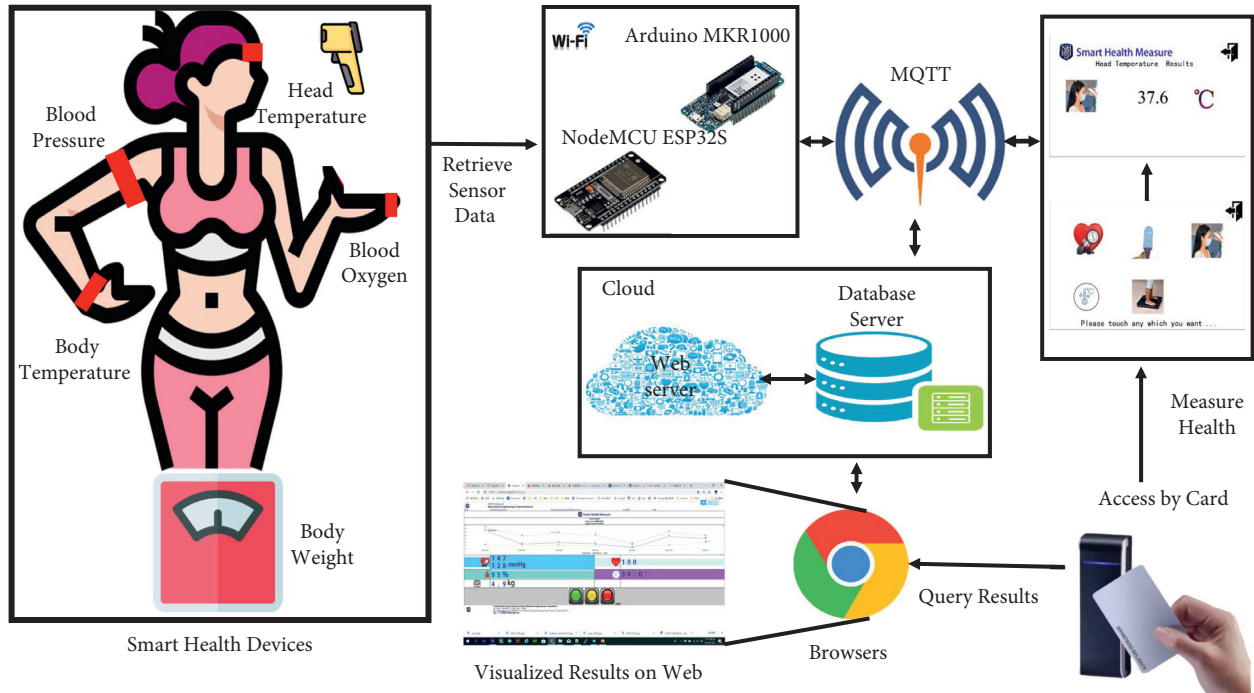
Head Temperature

Blood Pressure

Blood Oxygen

Body Temperature

Body Weight

Smart Health Devices

Retrieve Sensor Data

Wi-Fi

Arduino MKR1000

NodeMCU ESP32S

MQTT

Smart Health Measure
Head Temperature Results

37.6 ℃

Please touch any which you want ...

Cloud

Database Server

Web server

Measure Health

Access by Card

1 4 7
1 2 8 mmHg

1 0 0

9 5 %

4 . 9 kg

Query Results

Browsers

Visualized Results on Web